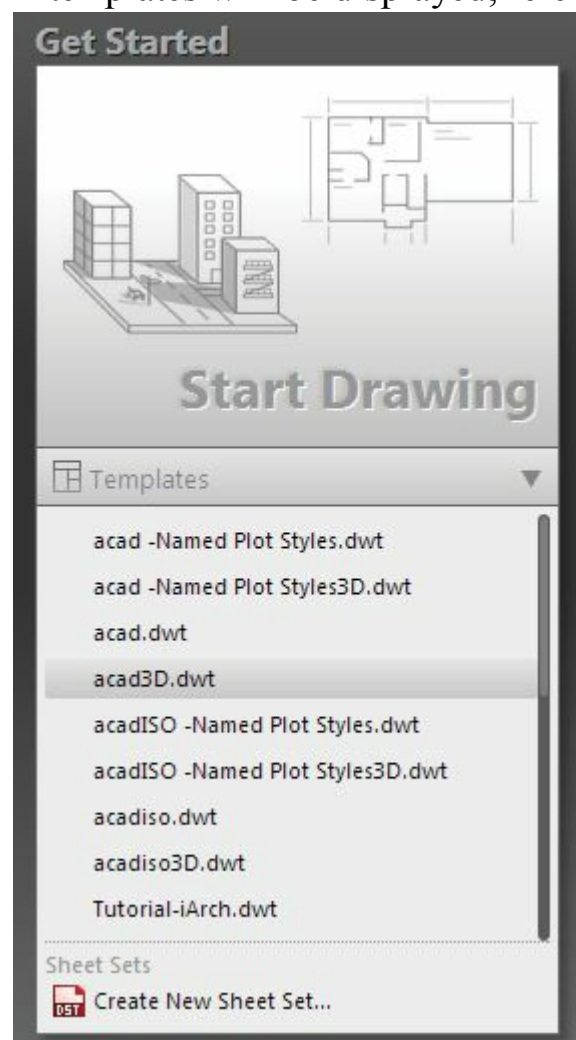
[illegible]

Get Started

Start Drawing

Templates

acad -Named Plot Styles.dwt

acad -Named Plot Styles3D.dwt

acad.dwt

acad3D.dwt

acadISO -Named Plot Styles.dwt

acadISO -Named Plot Styles3D.dwt

acadiso.dwt

acadiso3D.dwt

Tutorial-iArch.dwt

Sheet Sets

DST Create New Sheet Set...